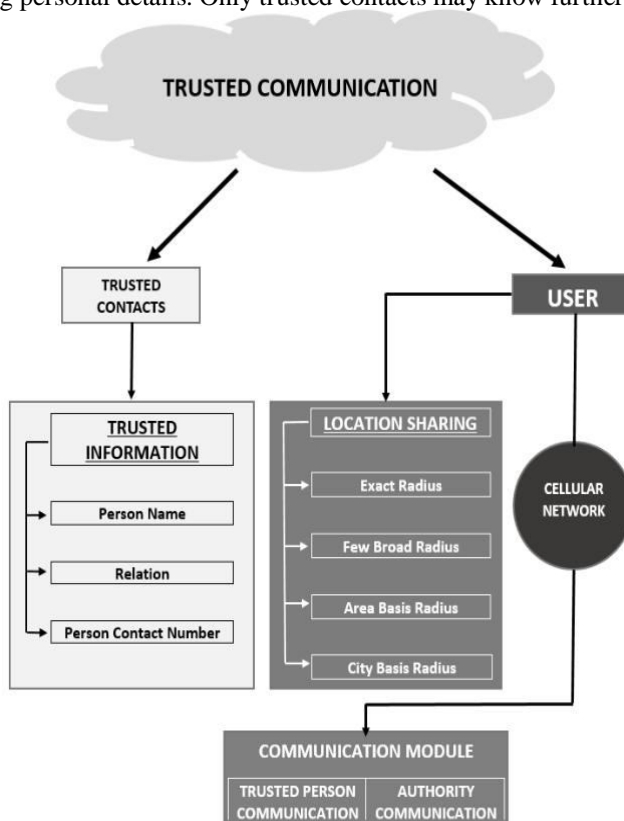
g personal details. Only trusted contacts may know further

TRUSTED COMMUNICATION

TRUSTED CONTACTS

USER

TRUSTED INFORMATION

Person Name

Relation

Person Contact Number

LOCATION SHARING

Exact Radius

Few Broad Radius

Area Basis Radius

City Basis Radius

CELLULAR NETWORK

COMMUNICATION MODULE

TRUSTED PERSON COMMUNICATION

AUTHORITY COMMUNICATION